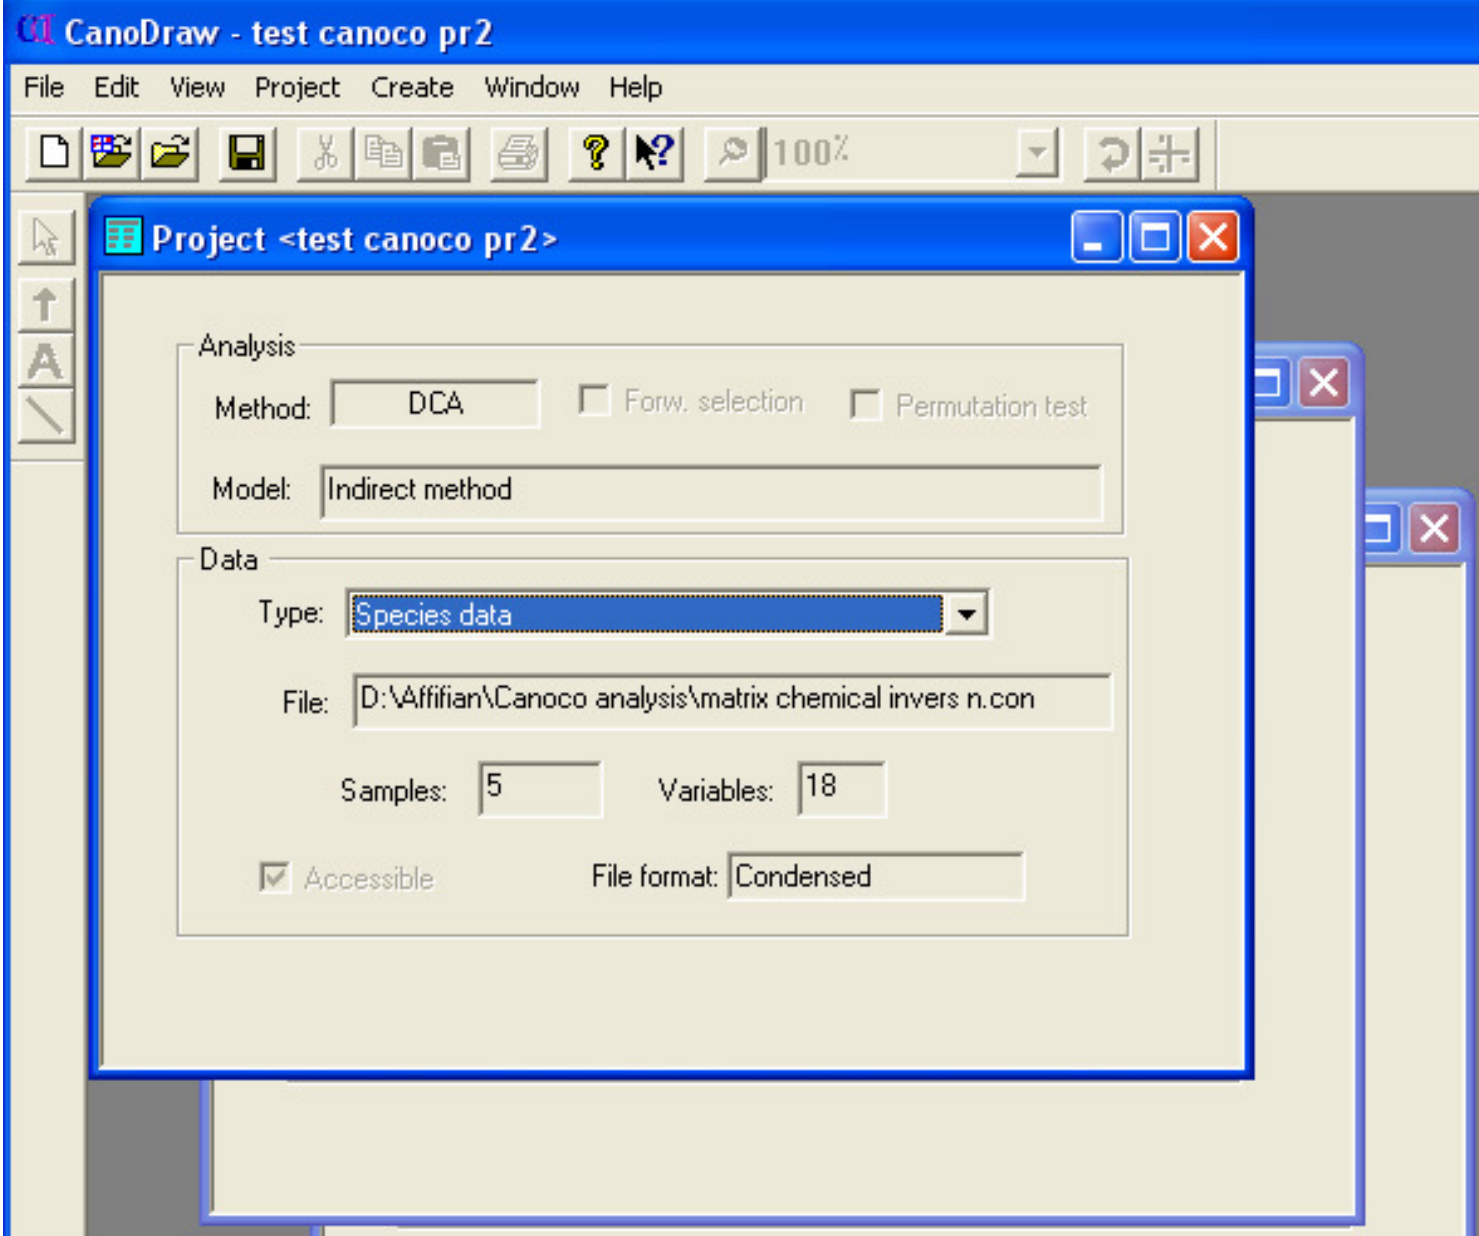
CanoDraw - test canoco pr2

File Edit View Project Create Window Help

100%

Project <test canoco pr2>

Analysis

Method: DCA

Forw. selection

Permutation test

Model: Indirect method

Data

Type: Species data

File: D:\Affifian\Canoco analysis\matrix chemical invers n.con

Samples: 5

Variables: 18

Accessible

File format: Condensed